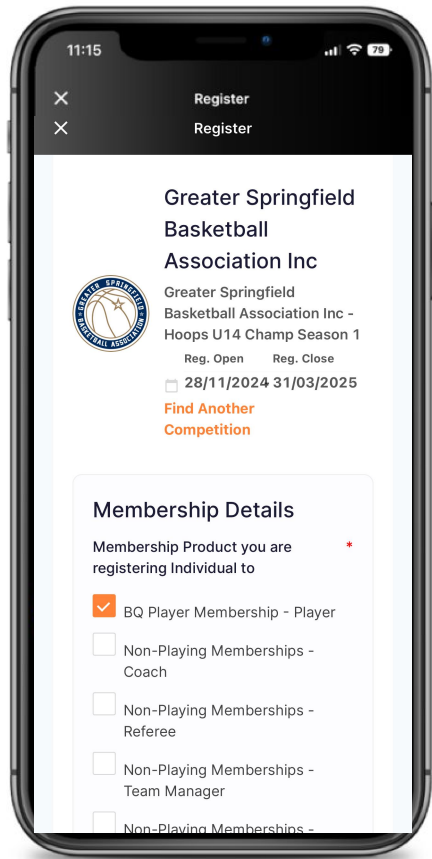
11:15

79

Register

Register

Greater Springfield Basketball Association Inc

GREATER SPRINGFIELD BASKETBALL ASSOCIATION

Greater Springfield Basketball Association Inc - Hoops U14 Champ Season 1

Reg. Open Reg. Close

28/11/2024 31/03/2025

Find Another Competition

Membership Details

Membership Product you are registering Individual to *

BQ Player Membership - Player

Non-Playing Memberships - Coach

Non-Playing Memberships - Referee

Non-Playing Memberships - Team Manager

Non-Playing Memberships - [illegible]